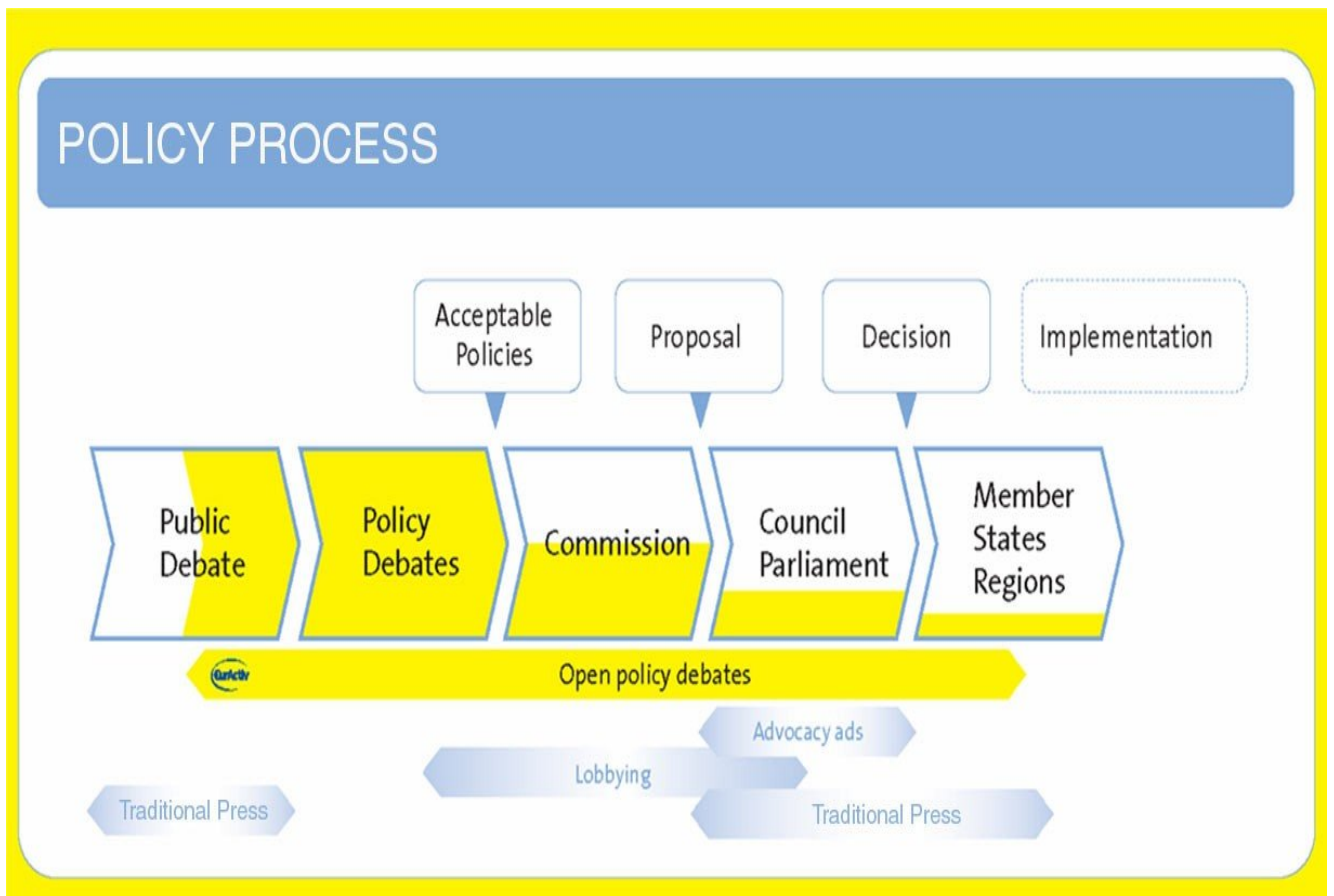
POLICY PROCESS

Acceptable Policies

Proposal

Decision

Implementation

Public Debate

Policy Debates

Commission

Council Parliament

Member States Regions

EurActiv

Open policy debates

Advocacy ads

Lobbying

Traditional Press

Traditional Press